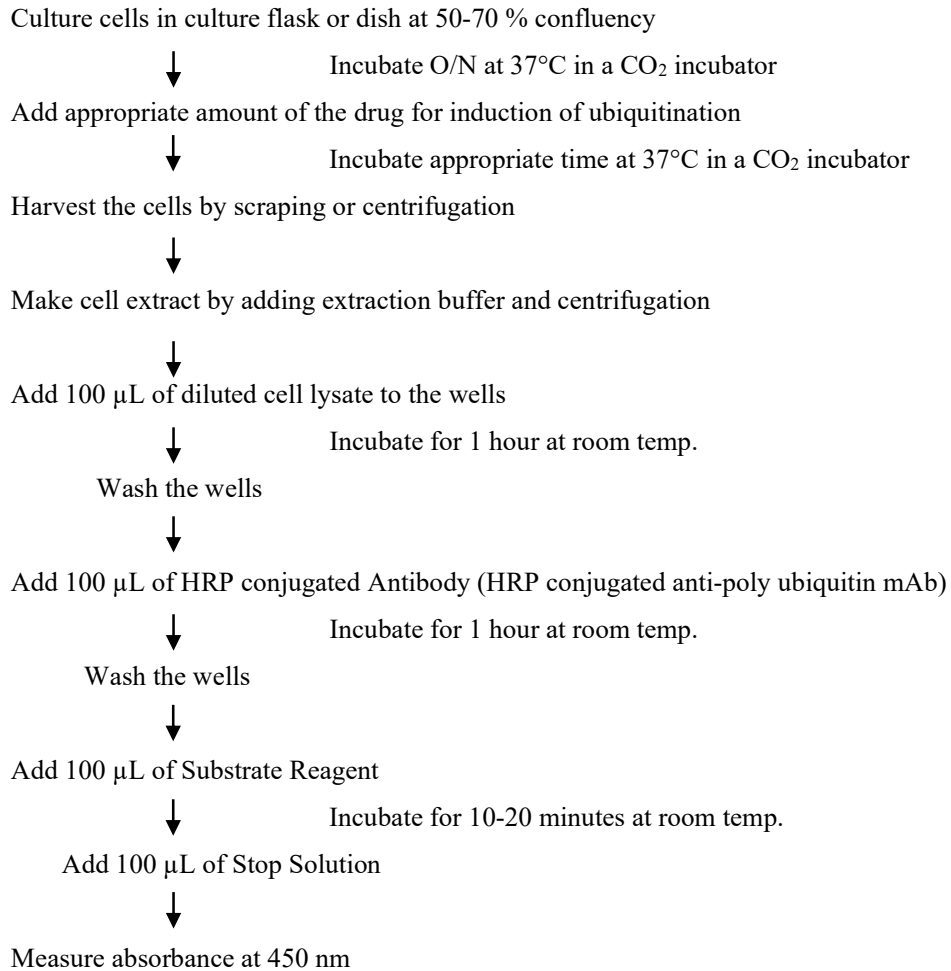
Culture cells in culture flask or dish at 50-70 % confluency

Incubate O/N at 37°C in a $CO_2$ incubator

Add appropriate amount of the drug for induction of ubiquitination

Incubate appropriate time at 37°C in a $CO_2$ incubator

Harvest the cells by scraping or centrifugation

Make cell extract by adding extraction buffer and centrifugation

Add 100 μL of diluted cell lysate to the wells

Incubate for 1 hour at room temp.

Wash the wells

Add 100 μL of HRP conjugated Antibody (HRP conjugated anti-poly ubiquitin mAb)

Incubate for 1 hour at room temp.

Wash the wells

Add 100 μL of Substrate Reagent

Incubate for 10-20 minutes at room temp.

Add 100 μL of Stop Solution

Measure absorbance at 450 nm